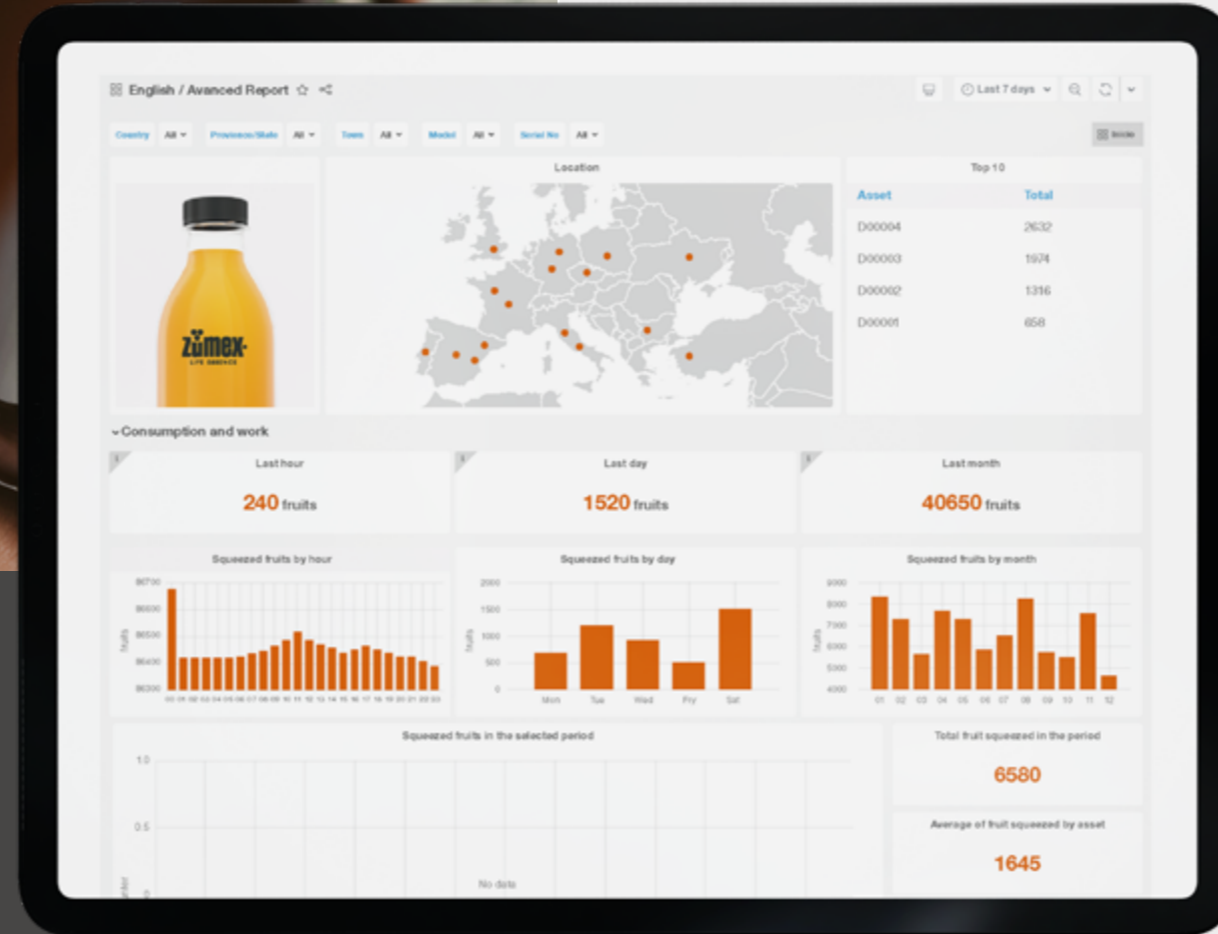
English / Avanced Report

Last 7 days

Country All Province/State All Town All Model All Serial No All

Inside

Location

Top 10

| Asset | Total |
|---|---|
| D00004 | 2632 |
| D00003 | 1974 |
| D00002 | 1316 |
| D00001 | 658 |

zumex

Consumption and work

Last hour
240 fruits

Last day
1520 fruits

Last month
40650 fruits

Squeezed fruits by hour

86700 86600 86500 86400 86300

fruits

00 01 02 03 04 05 06 07 08 09 10 11 12 13 14 15 16 17 18 19 20 21 22 23

Squeezed fruits by day

2000 1500 1000 500 0

fruits

Mon Tue Wed Fry Sat

Squeezed fruits by month

9000 8000 7000 6000 5000 4000

fruits

01 02 03 04 05 06 07 08 09 10 11 12

Squeezed fruits in the selected period

1.0

0.5

0

No data

Total fruit squeezed in the period
6580

Average of fruit squeezed by asset
1645